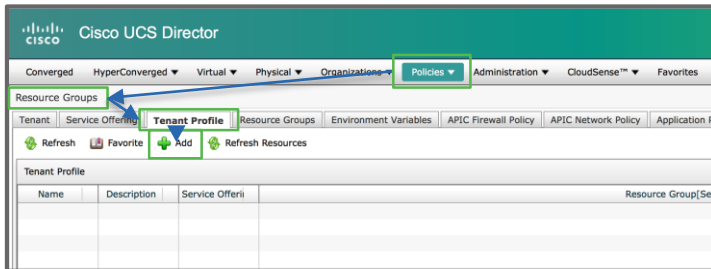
cisco Cisco UCS Director

Converged HyperConverged ▼ Virtual ▼ Physical ▼ Organizations ▼ Policies ▼ Administration ▼ CloudSense™ ▼ Favorites

Resource Groups

Tenant Service Offering Tenant Profile Resource Groups Environment Variables APIC Firewall Policy APIC Network Policy Application P

Refresh Favorite Add Refresh Resources

Tenant Profile

| Name | Description | Service Offeri | Resource Group[Se |
|---|---|---|---|